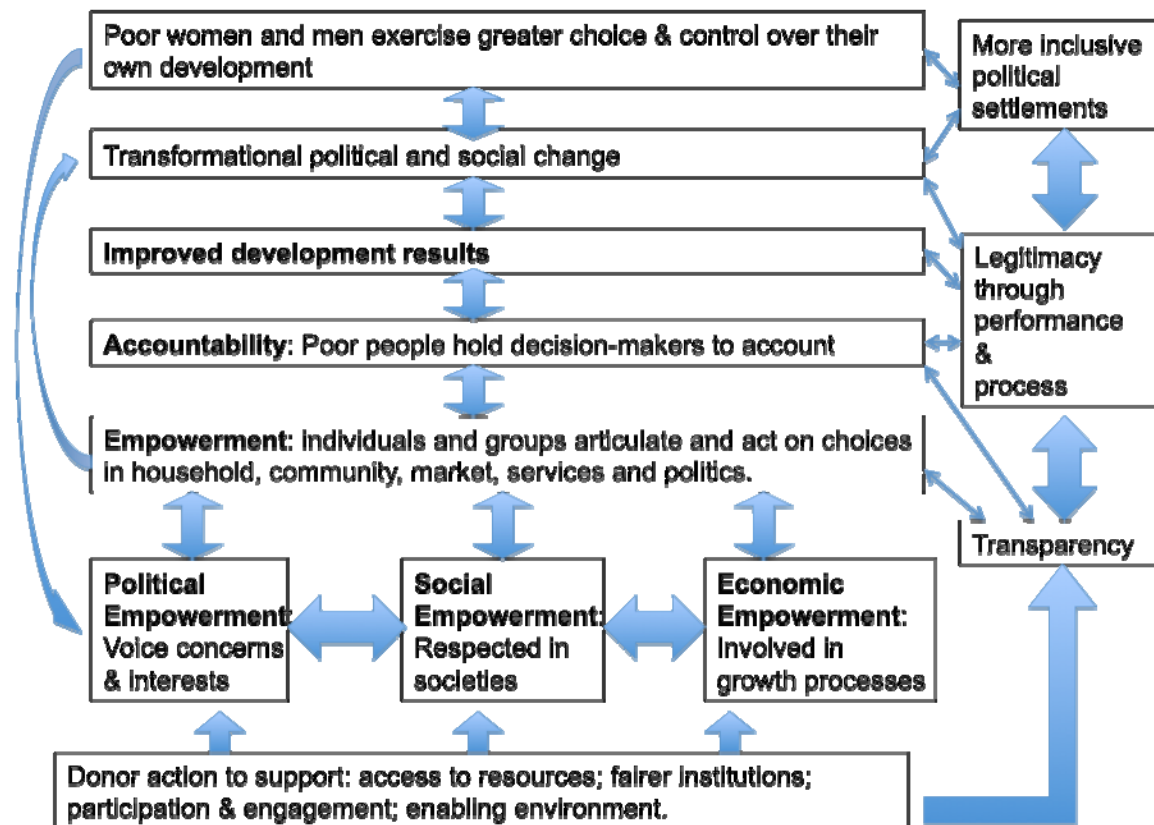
Poor women and men exercise greater choice & control over their own development

More inclusive political settlements

Transformational political and social change

Improved development results

Legitimacy through performance & process

Accountability: Poor people hold decision-makers to account

Empowerment: individuals and groups articulate and act on choices in household, community, market, services and politics.

Transparency

Political Empowerment: Voice concerns & interests

Social Empowerment: Respected in societies

Economic Empowerment: Involved in growth processes

Donor action to support: access to resources; fairer institutions; participation & engagement; enabling environment.